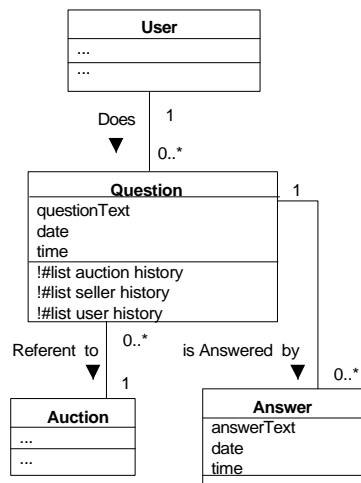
User
...
...

Does
1
0..*

Question
questionText
date
time
!#list auction history
!#list seller history
!#list user history

1

Referent to
0..*
1

is Answered by
0..*

Auction
...
...

Answer
answerText
date
time